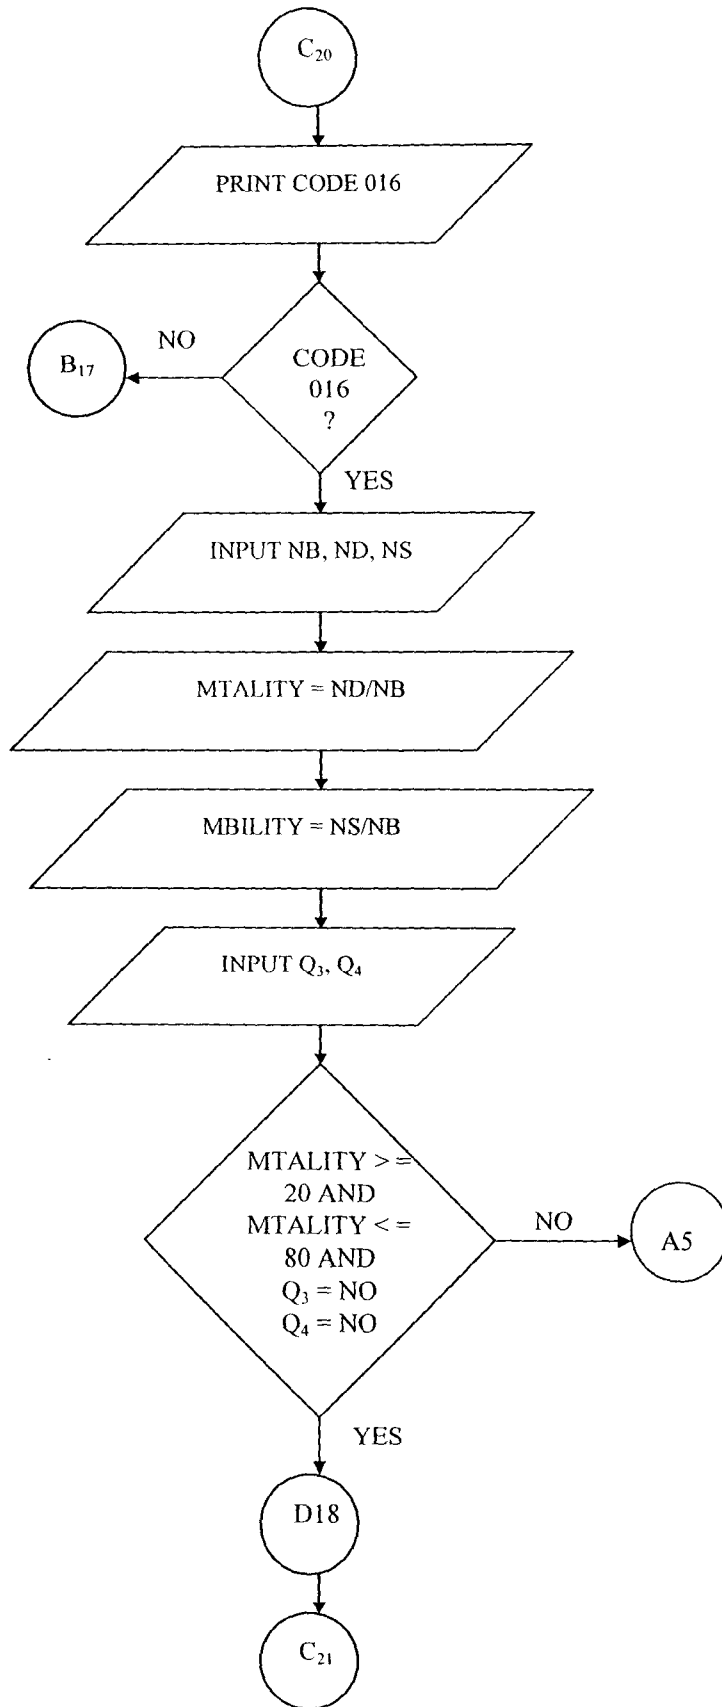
$C_{20}$

PRINT CODE 016

NO

$B_{17}$

CODE 016 ?

YES

INPUT NB, ND, NS

MTALITY = ND/NB

MBILITY = NS/NB

INPUT $Q_3$, $Q_4$

MTALITY > = 20 AND MTALITY < = 80 AND $Q_3$ = NO $Q_4$ = NO

NO

A5

YES

D18

$C_{21}$